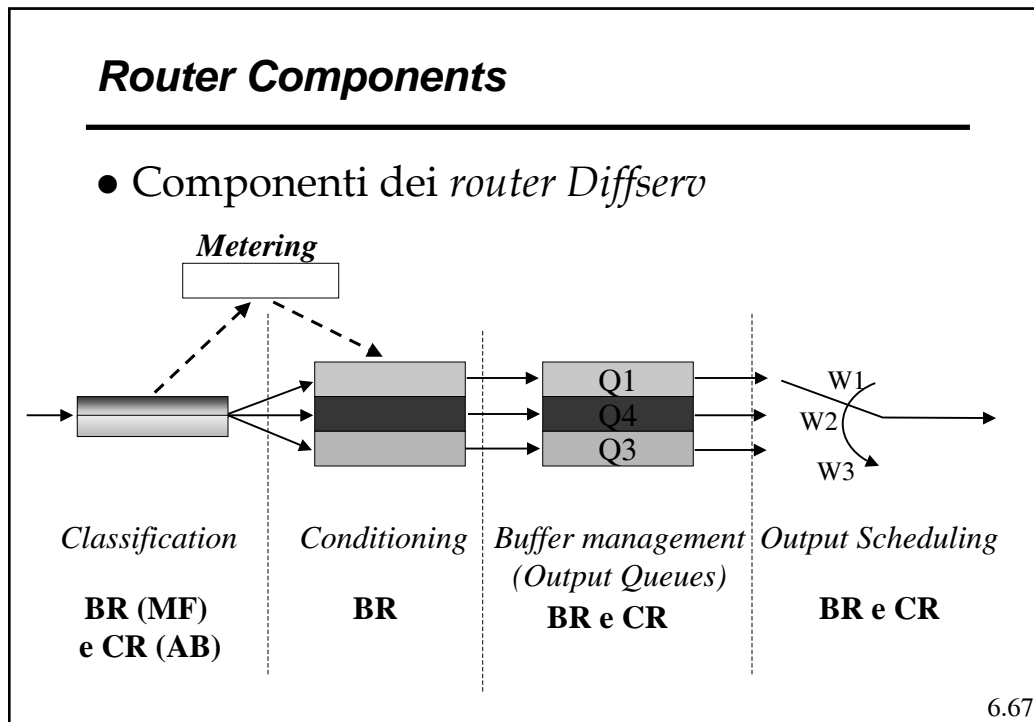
**Router Components**

- Componenti dei *router Diffserv*

*Metering*

Q1

Q4

Q3

W1

W2

W3

*Classification*

**BR (MF) e CR (AB)**

*Conditioning*

**BR**

*Buffer management (Output Queues)*

**BR e CR**

*Output Scheduling*

**BR e CR**

6.67